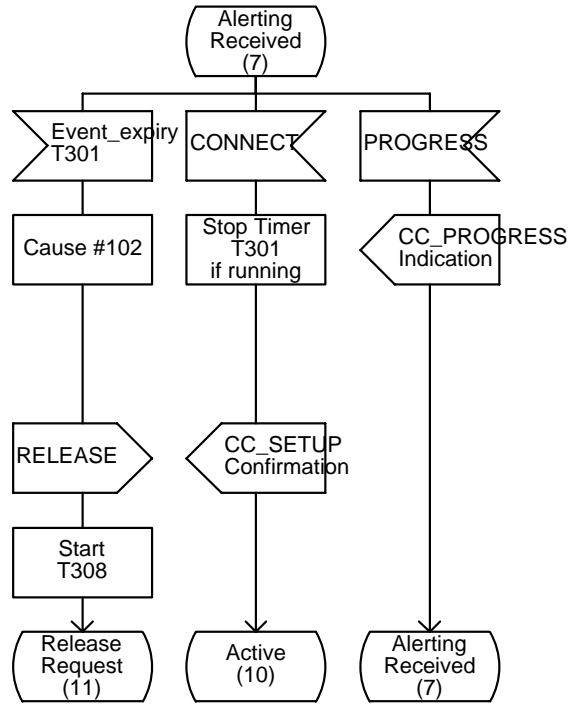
Alerting Received (7)

Event_expiry T301

Cause #102

RELEASE

Start T308

Release Request (11)

CONNECT

Stop Timer T301 if running

CC_SETUP Confirmation

Active (10)

PROGRESS

CC_PROGRESS Indication

Alerting Received (7)